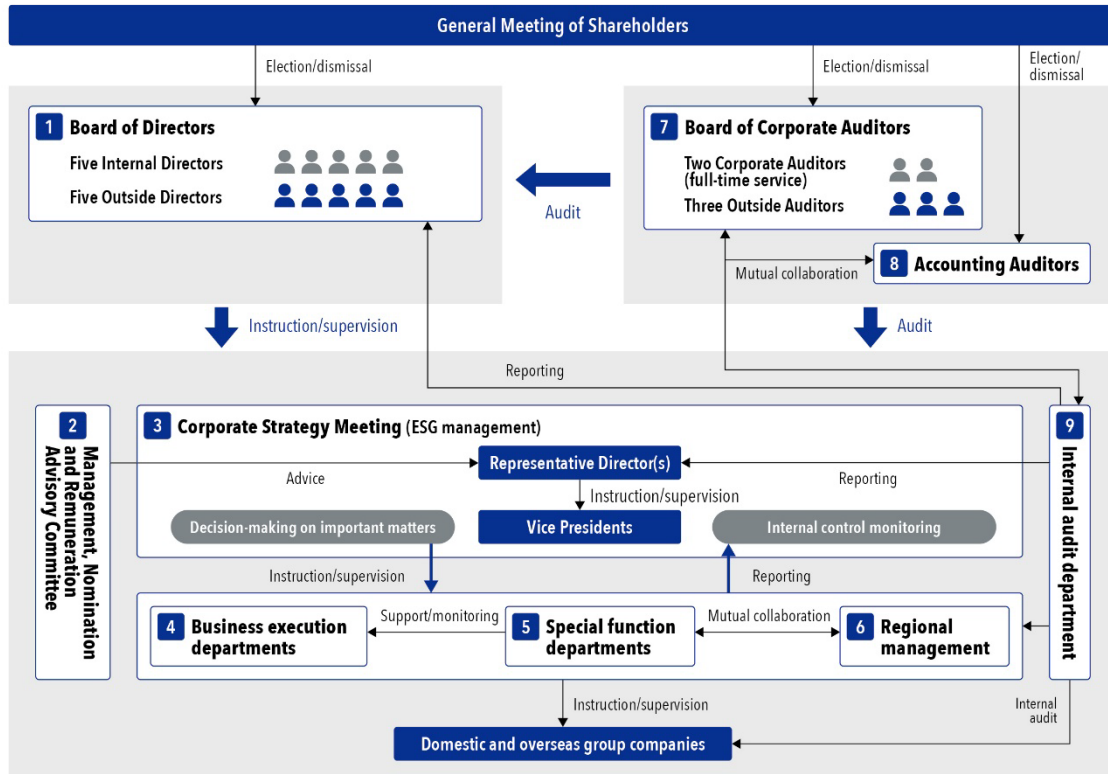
General Meeting of Shareholders

Election/dismissal

Election/dismissal

Election/dismissal

1 Board of Directors

Five Internal Directors

Five Outside Directors

Audit

7 Board of Corporate Auditors

Two Corporate Auditors (full-time service)

Three Outside Auditors

Mutual collaboration

8 Accounting Auditors

Instruction/supervision

Audit

Reporting

2 Management, Nomination and Remuneration Advisory Committee

3 Corporate Strategy Meeting (ESG management)

Advice

Representative Director(s)

Reporting

Instruction/supervision

Decision-making on important matters

Vice Presidents

Internal control monitoring

9 Internal audit department

Instruction/supervision

Reporting

4 Business execution departments

Support/monitoring

5 Special function departments

Mutual collaboration

6 Regional management

Instruction/supervision

Internal audit

Domestic and overseas group companies